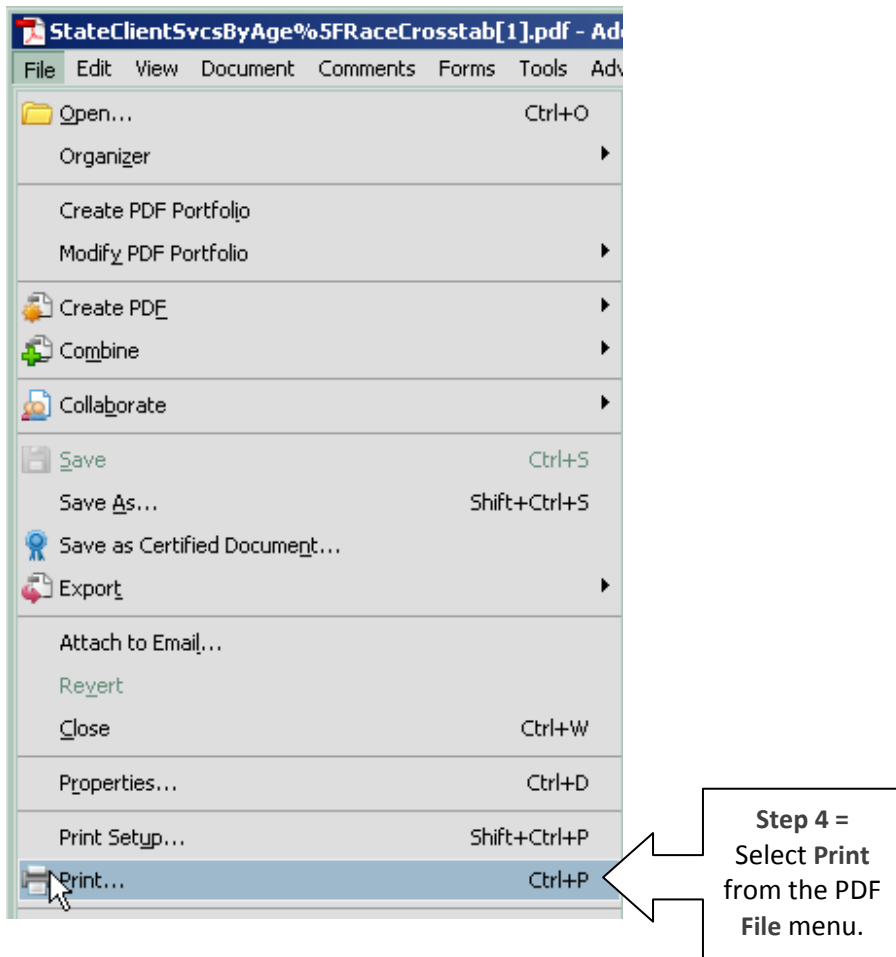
StateClientSvcsByAge%5FRaceCrosstab[1].pdf - Ado

File Edit View Document Comments Forms Tools Adv

Open... Ctrl+O
Organizer
Create PDF Portfolio
Modify PDF Portfolio
Create PDF
Combine
Collaborate
Save Ctrl+S
Save As... Shift+Ctrl+S
Save as Certified Document...
Export
Attach to Email...
Revert
Close Ctrl+W
Properties... Ctrl+D
Print Setup... Shift+Ctrl+P
Print... Ctrl+P

Step 4 = Select Print from the PDF File menu.